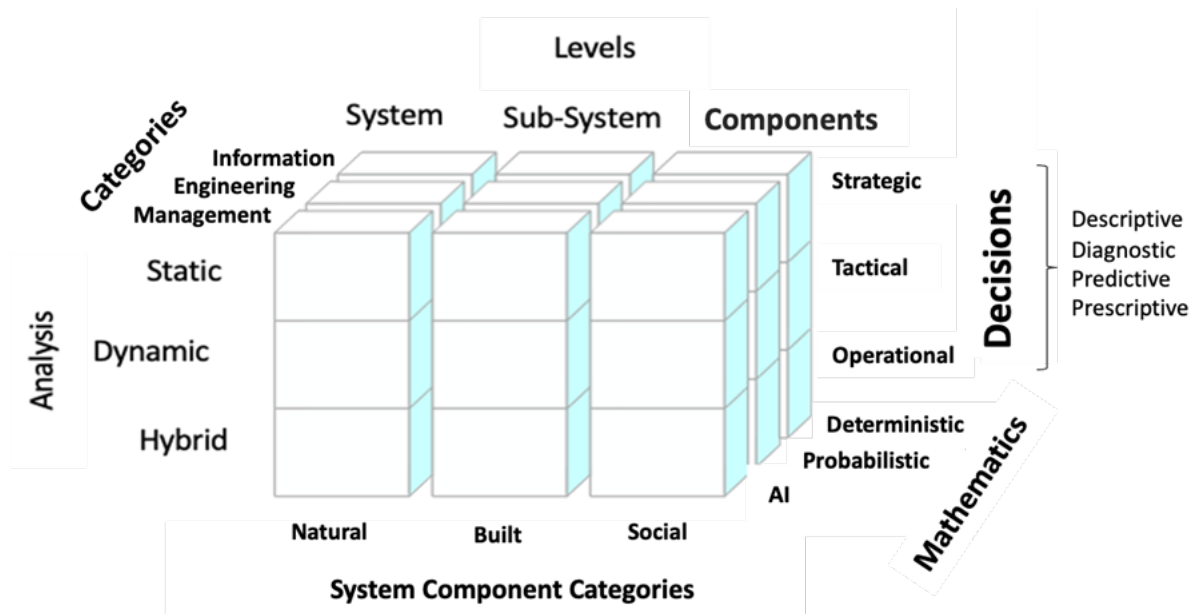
Levels

Categories

System

Sub-System

Components

Information
Engineering
Management

Strategic

Tactical

Operational

Decisions

Descriptive
Diagnostic
Predictive
Prescriptive

Analysis

Static

Dynamic

Hybrid

Deterministic

Probabilistic

AI

Mathematics

Natural

Built

Social

System Component Categories